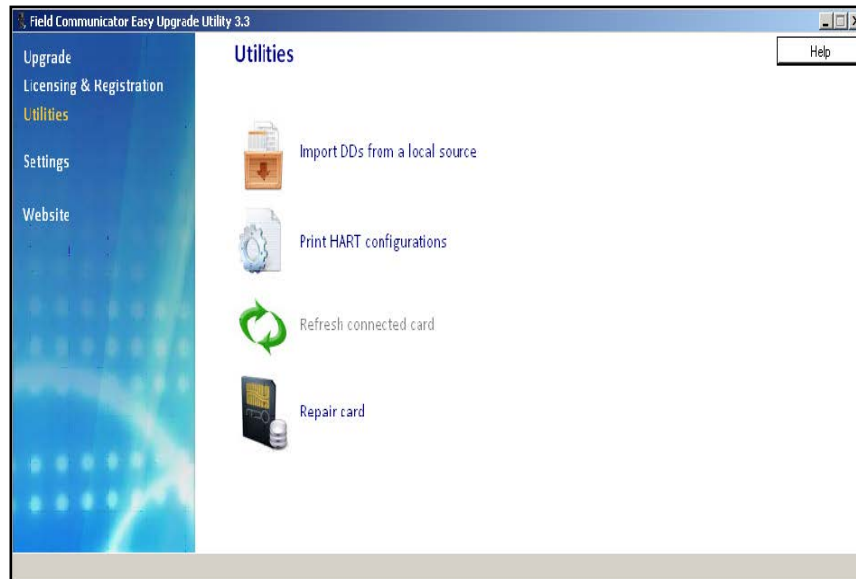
Field Communicator Easy Upgrade Utility 3.3

Upgrade
Licensing & Registration
Utilities
Settings
Website

Utilities

Help

Import DDs from a local source

Print HART configurations

Refresh connected card

Repair card